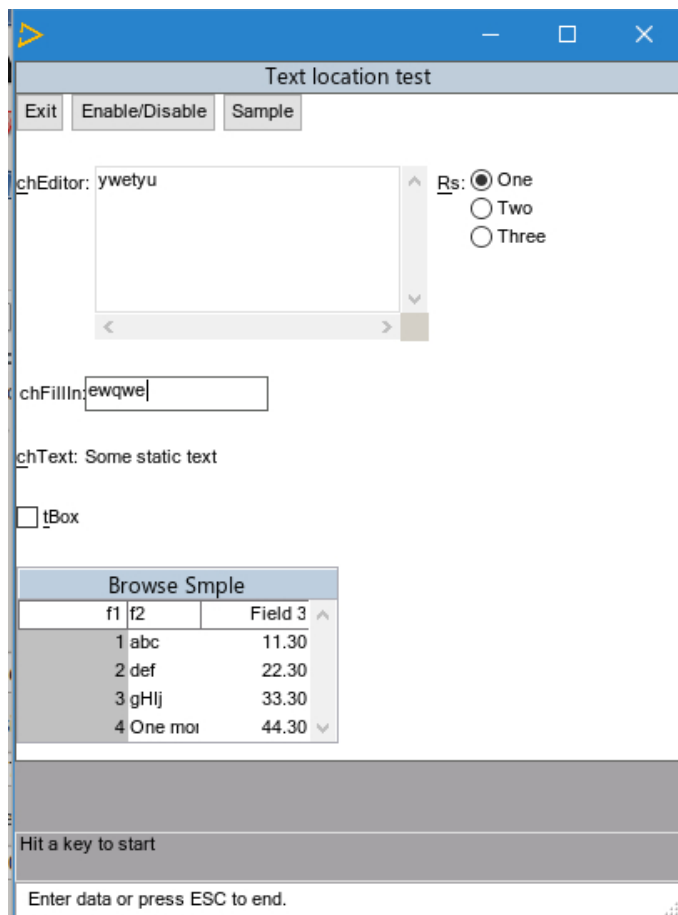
Text location test

Exit Enable/Disable Sample

chEditor: ywetyu

Rs: One
Two
Three

chFillIn: ewqwe

chText: Some static text

tBox

Browse Smple

| f1 | f2 | Field 3 |
|---|---|---|
| 1 | abc | 11.30 |
| 2 | def | 22.30 |
| 3 | gHIj | 33.30 |
| 4 | One mor | 44.30 |

Hit a key to start

Enter data or press ESC to end.